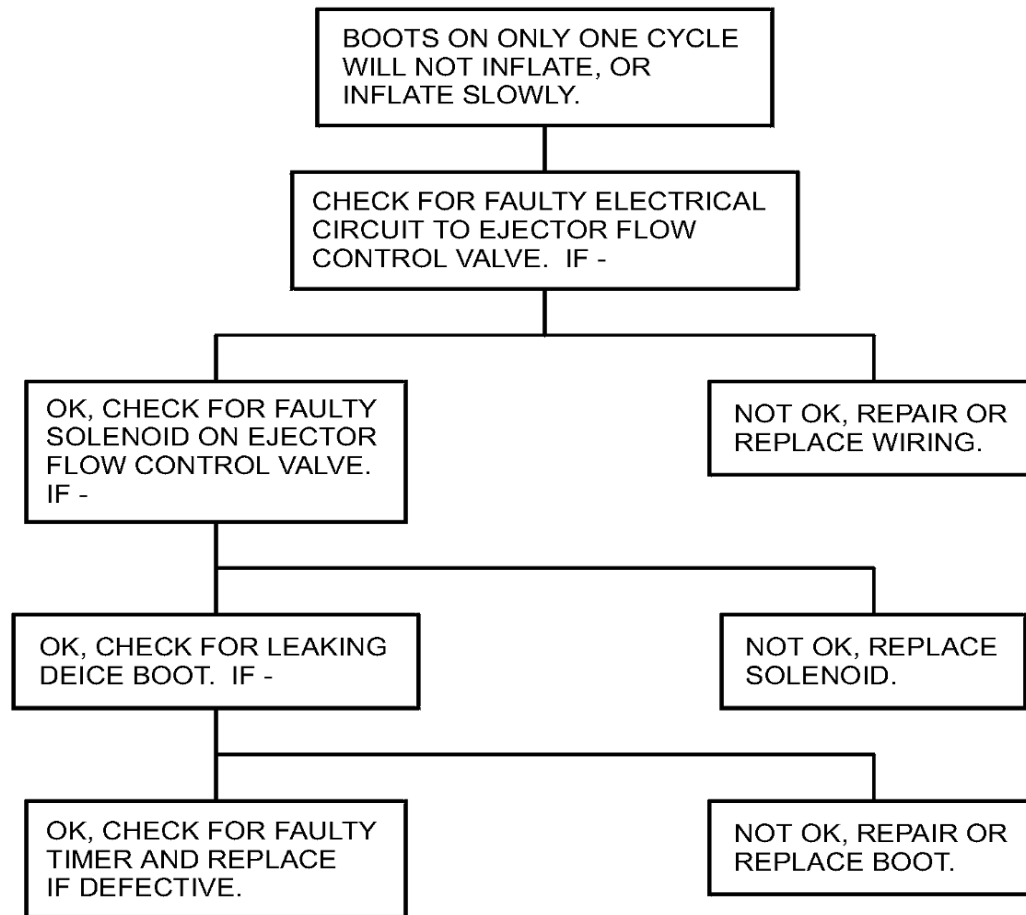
BOOTS ON ONLY ONE CYCLE WILL NOT INFLATE, OR INFLATE SLOWLY.

CHECK FOR FAULTY ELECTRICAL CIRCUIT TO EJECTOR FLOW CONTROL VALVE. IF -

OK, CHECK FOR FAULTY SOLENOID ON EJECTOR FLOW CONTROL VALVE. IF -

NOT OK, REPAIR OR REPLACE WIRING.

OK, CHECK FOR LEAKING DEICE BOOT. IF -

NOT OK, REPLACE SOLENOID.

OK, CHECK FOR FAULTY TIMER AND REPLACE IF DEFECTIVE.

NOT OK, REPAIR OR REPLACE BOOT.